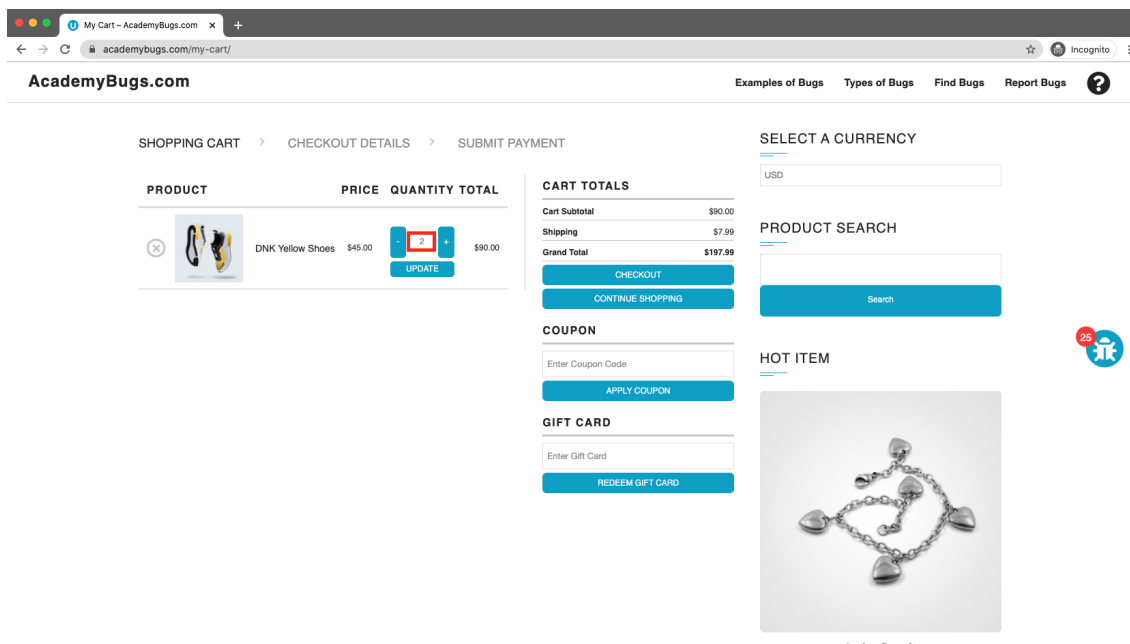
My Cart – AcademyBugs.com ×

academybugs.com/my-cart/

Incognito

AcademyBugs.com

Examples of Bugs Types of Bugs Find Bugs Report Bugs

SHOPPING CART › CHECKOUT DETAILS › SUBMIT PAYMENT

| PRODUCT | | PRICE | QUANTITY | TOTAL |
|---|---|---|---|---|
| | DNK Yellow Shoes | $45.00 | - 2 + UPDATE | $90.00 |

CART TOTALS

| Cart Subtotal | $90.00 |
|---|---|
| Shipping | $7.99 |
| Grand Total | $197.99 |

CHECKOUT

CONTINUE SHOPPING

COUPON

Enter Coupon Code

APPLY COUPON

GIFT CARD

Enter Gift Card

REDEEM GIFT CARD

SELECT A CURRENCY

USD

PRODUCT SEARCH

Search

HOT ITEM

25